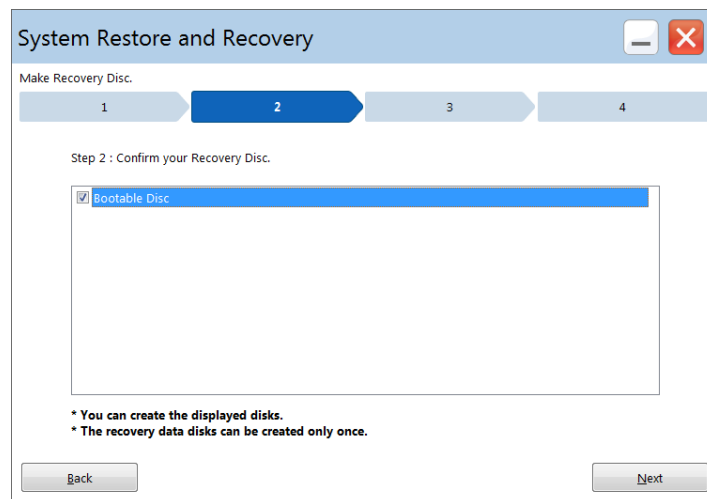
System Restore and Recovery

Make Recovery Disc.

1 2 3 4

Step 2 : Confirm your Recovery Disc.

Bootable Disc

* You can create the displayed disks.
* The recovery data disks can be created only once.

Back

Next